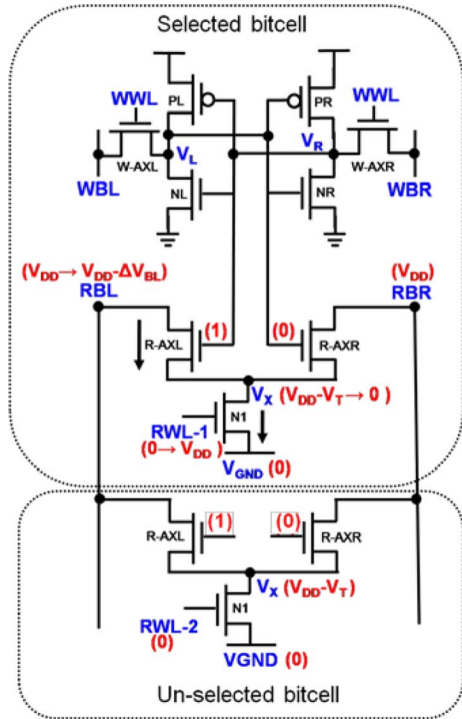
Selected bitcell

WWL
PL
PR
WWL
$V_L$
$V_R$
W-AXL
W-AXR
WBL
NL
NR
WBR

$(V_{DD} \rightarrow V_{DD}-\Delta V_{BL})$
RBL
$(V_{DD})$
RBR

(1)
(0)
R-AXL
R-AXR
$V_X$ $(V_{DD}-V_T \rightarrow 0)$
N1
RWL-1
$(0 \rightarrow V_{DD})$
$V_{GND}$ (0)

(1)
(0)
R-AXL
R-AXR
$V_X$ $(V_{DD}-V_T)$
N1
RWL-2
(0)
VGND (0)

Un-selected bitcell